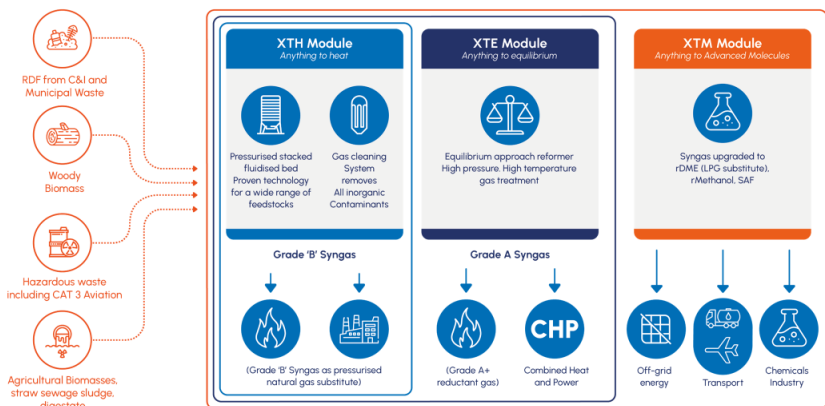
RDF from C&I and Municipal Waste

Woody Biomass

Hazardous waste including CAT 3 Aviation

Agricultural Biomasses, straw sewage sludge, digestate

XTH Module
Anything to heat

Pressurised stacked fluidised bed Proven technology for a wide range of feedstocks

Gas cleaning System removes All inorganic Contaminants

Grade 'B' Syngas

(Grade 'B' Syngas as pressurised natural gas substitute)

XTE Module
Anything to equilibrium

Equilibrium approach reformer High pressure. High temperature gas treatment

Grade A Syngas

(Grade A+ reductant gas)

CHP

Combined Heat and Power

XTM Module
Anything to Advanced Molecules

Syngas upgraded to rDME (LPG substitute), rMethanol, SAF

Off-grid energy

Transport

Chemicals Industry